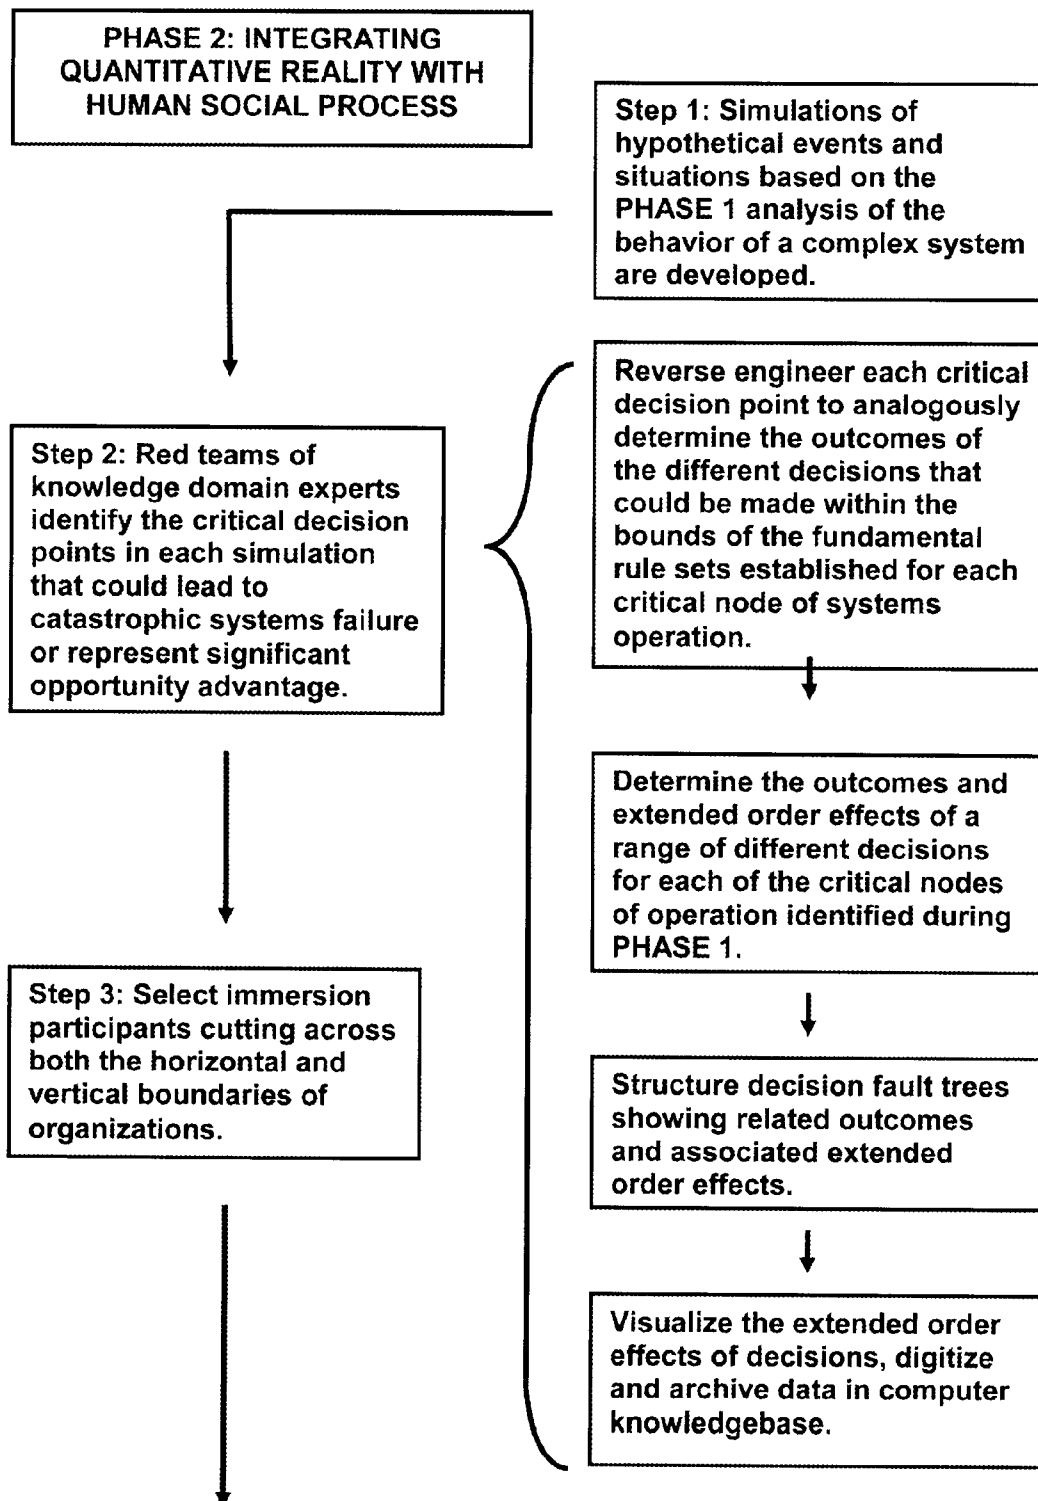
PHASE 2: INTEGRATING QUANTITATIVE REALITY WITH HUMAN SOCIAL PROCESS

Step 1: Simulations of hypothetical events and situations based on the PHASE 1 analysis of the behavior of a complex system are developed.

Step 2: Red teams of knowledge domain experts identify the critical decision points in each simulation that could lead to catastrophic systems failure or represent significant opportunity advantage.

Reverse engineer each critical decision point to analogously determine the outcomes of the different decisions that could be made within the bounds of the fundamental rule sets established for each critical node of systems operation.

Determine the outcomes and extended order effects of a range of different decisions for each of the critical nodes of operation identified during PHASE 1.

Step 3: Select immersion participants cutting across both the horizontal and vertical boundaries of organizations.

Structure decision fault trees showing related outcomes and associated extended order effects.

Visualize the extended order effects of decisions, digitize and archive data in computer knowledgebase.